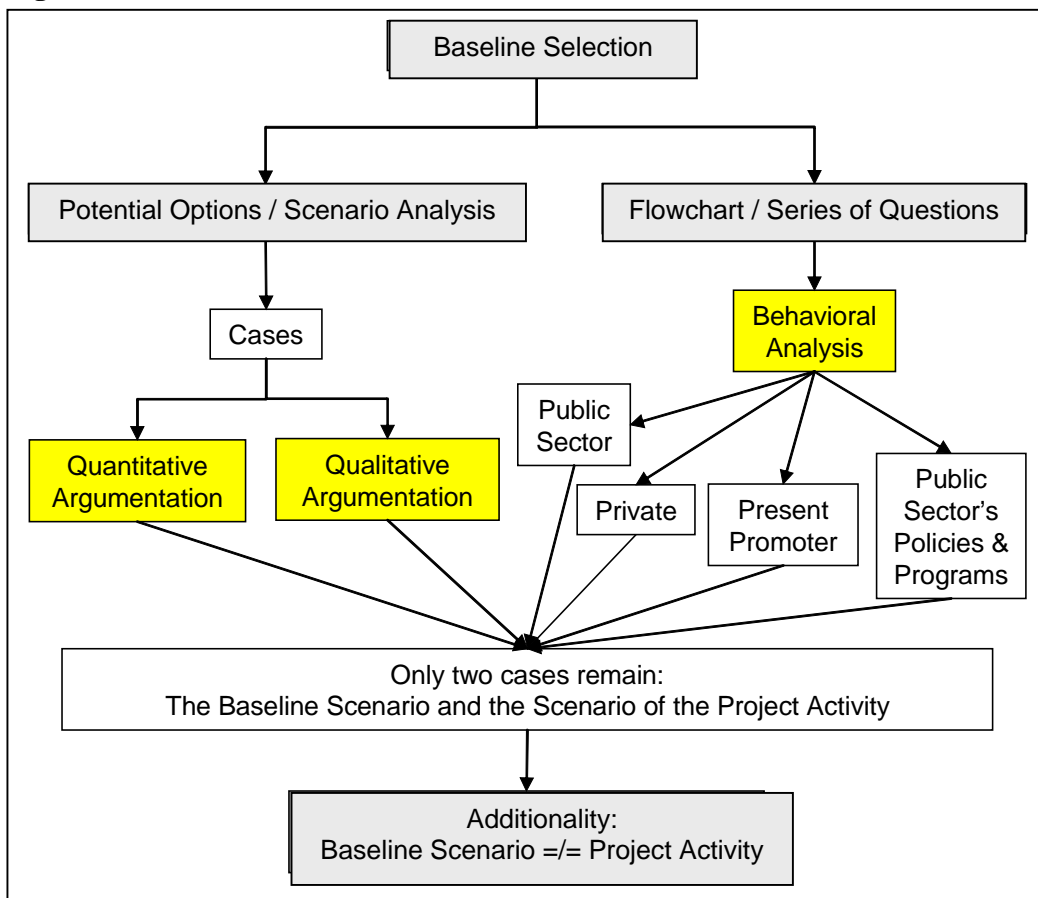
Baseline Selection

Potential Options / Scenario Analysis

Flowchart / Series of Questions

Cases

Behavioral Analysis

Public Sector

Quantitative Argumentation

Qualitative Argumentation

Private

Present Promoter

Public Sector's Policies & Programs

Only two cases remain:
The Baseline Scenario and the Scenario of the Project Activity

Additionality:
Baseline Scenario =/= Project Activity